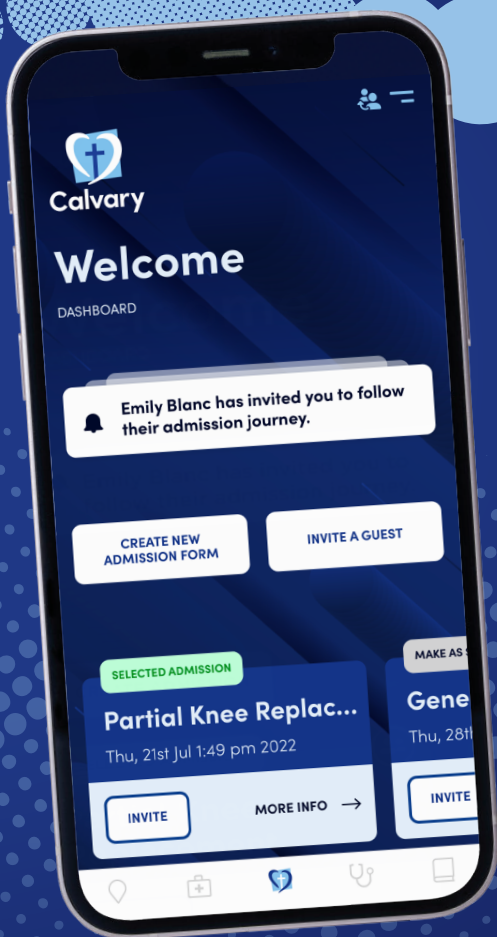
Calvary

Welcome

DASHBOARD

Emily Blanc has invited you to follow their admission journey.

CREATE NEW ADMISSION FORM

INVITE A GUEST

SELECTED ADMISSION

Partial Knee Replac...

Thu, 21st Jul 1:49 pm 2022

INVITE

MORE INFO →

MAKE AS S

Gene

Thu, 28th

INVITE